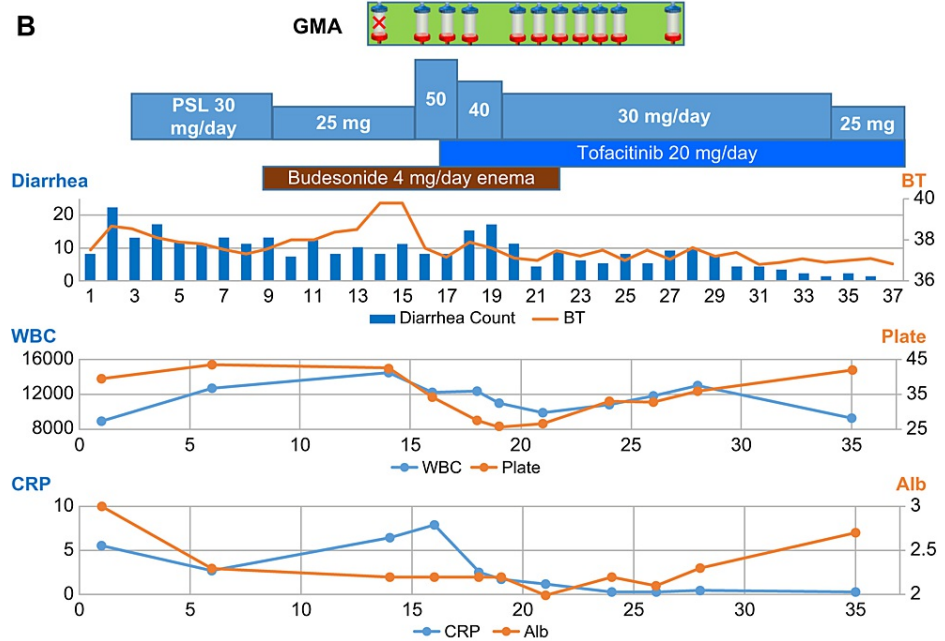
B

GMA

PSL 30 mg/day

25 mg

50

40

30 mg/day

25 mg

Tofacitinib 20 mg/day

Budesonide 4 mg/day enema

Diarrhea

BT

20
10
0

40
38
36

1 3 5 7 9 11 13 15 17 19 21 23 25 27 29 31 33 35 37

Diarrhea Count BT

WBC

Plate

16000
12000
8000

45
35
25

0 5 10 15 20 25 30 35

WBC Plate

CRP

Alb

10
5
0

3
2.5
2

0 5 10 15 20 25 30 35

CRP Alb